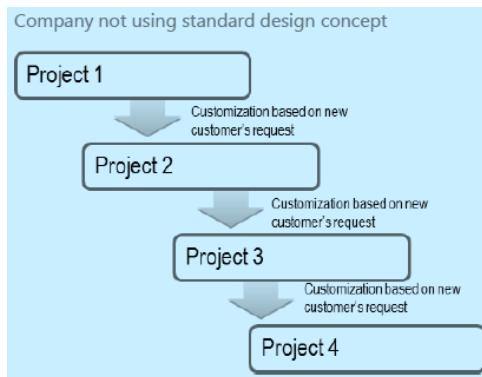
Company not using standard design concept

Project 1

Customization based on new customer's request

Project 2

Customization based on new customer's request

Project 3

Customization based on new customer's request

Project 4